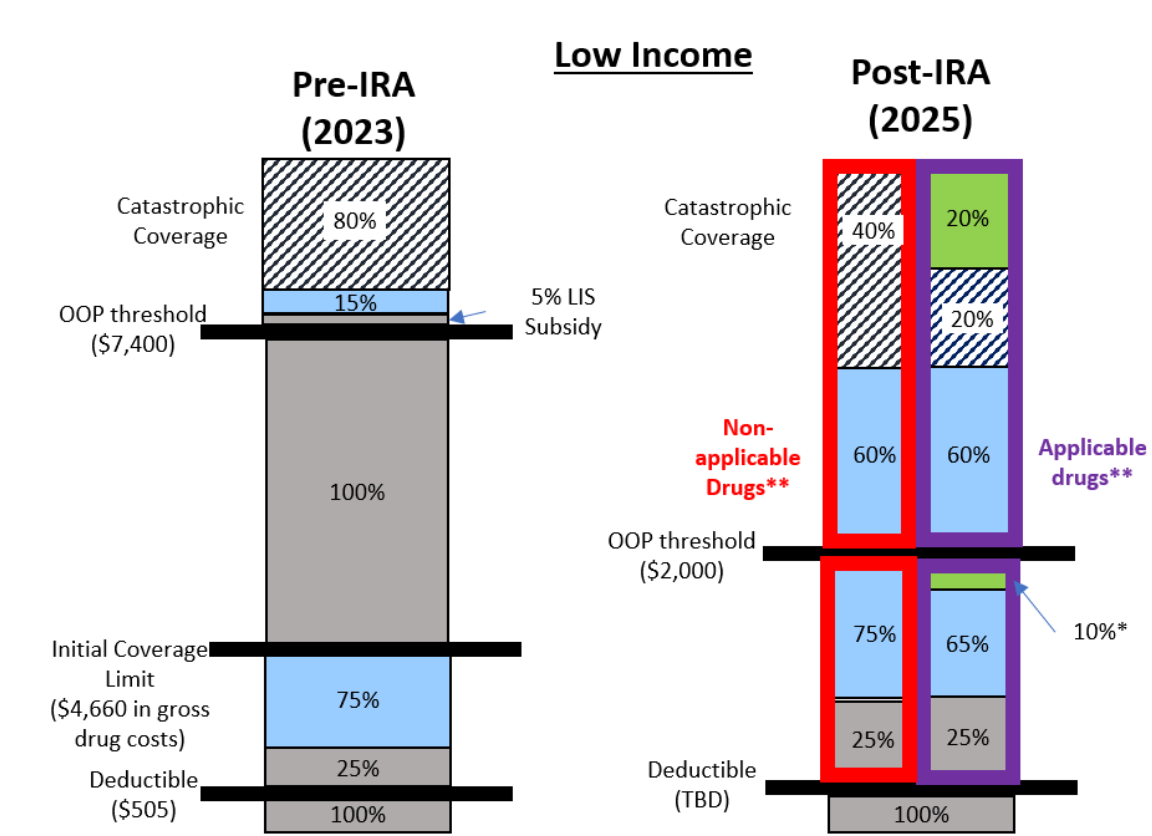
Low Income

Pre-IRA (2023)

Catastrophic Coverage

80%

15%

OOP threshold ($7,400)

5% LIS Subsidy

100%

Initial Coverage Limit ($4,660 in gross drug costs)

75%

25%

Deductible ($505)

100%

Post-IRA (2025)

Catastrophic Coverage

40%

20%

20%

Non-applicable Drugs**

60%

60%

Applicable drugs**

OOP threshold ($2,000)

75%

65%

10%*

25%

25%

Deductible (TBD)

100%